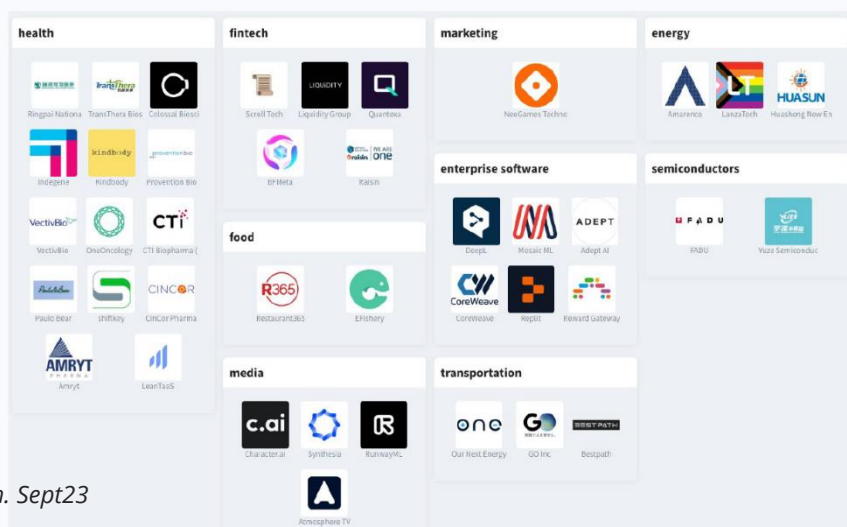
health

Ringpai Nationa
TransThera Bios
Colossal Biosci
Indegene
Kindbody
Provention Bio
VectivBio
OneOncology
CTI Biopharma (
Paulo Bear
shiftkey
CinCor Pharma
Amryt
LeanTaaS

fintech

Scroll Tech
Liquidity Group
Quantexa
BFMeta
Raisin

food

Restaurant365
Efishery

media

Character.ai
Synthesia
RunwayML
Atmosphere TV

marketing

NeeGames Techno

enterprise software

DeepL
Mosaic ML
Adept AI
CoreWeave
Replit
Reward Gateway

transportation

Our Next Energy
GO Inc
Bestpath

energy

Amarenco
LanzaTech
Huasheng New En

semiconductors

FADU
Yuze Semiconduc

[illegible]n. Sept23